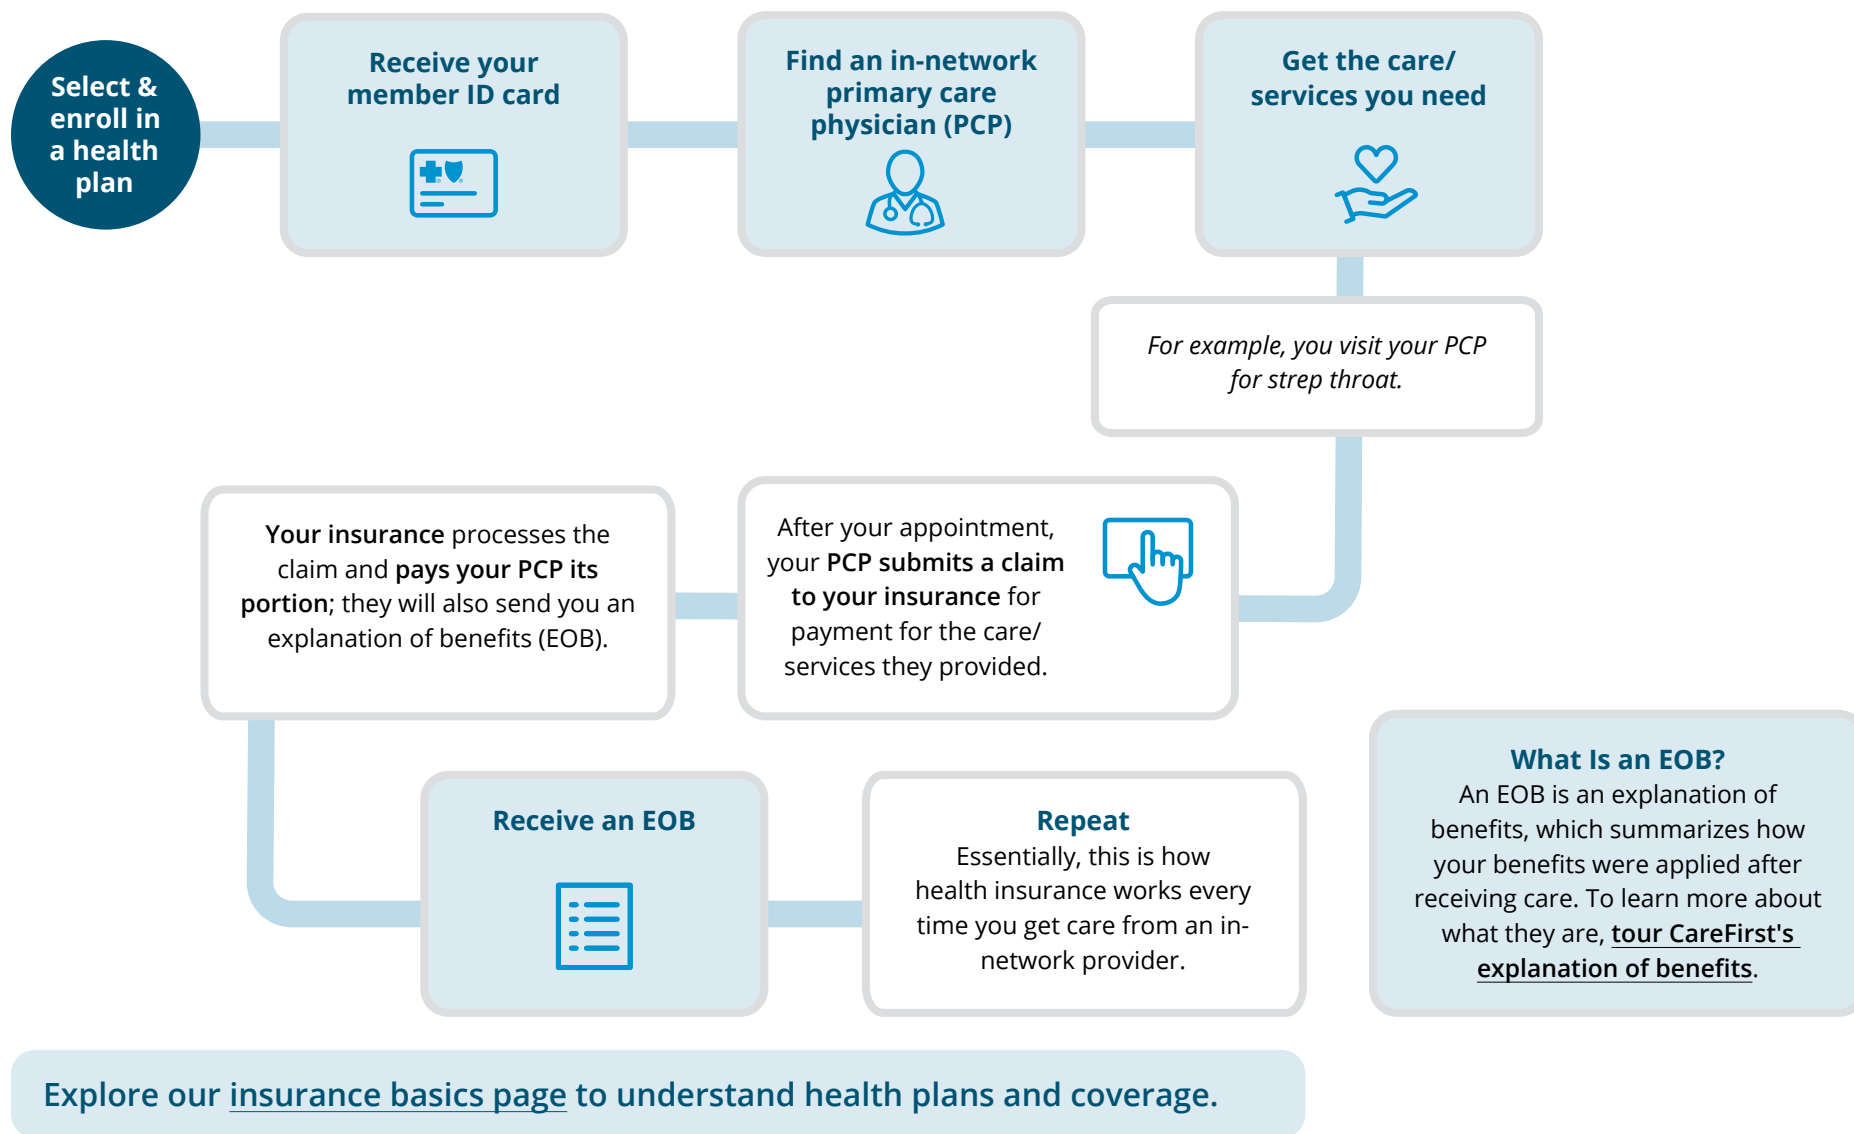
Select & enroll in a health plan

Receive your member ID card

Find an in-network primary care physician (PCP)

Get the care/ services you need

For example, you visit your PCP for strep throat.

After your appointment, your PCP submits a claim to your insurance for payment for the care/ services they provided.

Your insurance processes the claim and pays your PCP its portion; they will also send you an explanation of benefits (EOB).

Receive an EOB

Repeat
Essentially, this is how health insurance works every time you get care from an in-network provider.

What Is an EOB?
An EOB is an explanation of benefits, which summarizes how your benefits were applied after receiving care. To learn more about what they are, tour CareFirst's explanation of benefits.

Explore our insurance basics page to understand health plans and coverage.